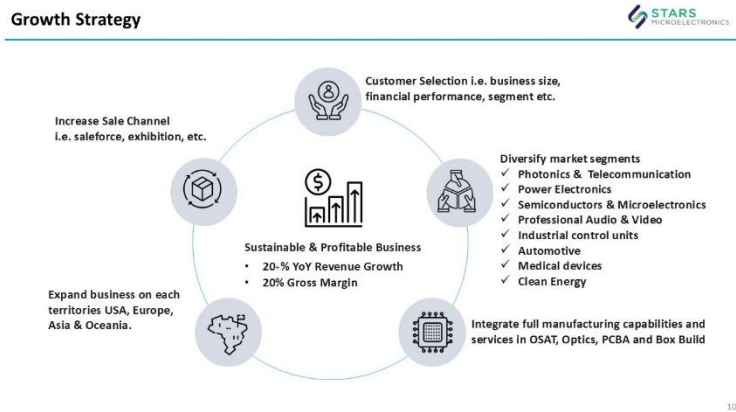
Growth Strategy

STARS MICROELECTRONICS

Customer Selection i.e. business size, financial performance, segment etc.

Increase Sale Channel i.e. saleforce, exhibition, etc.

Diversify market segments
✓ Photonics & Telecommunication
✓ Power Electronics
✓ Semiconductors & Microelectronics
✓ Professional Audio & Video
✓ Industrial control units
✓ Automotive
✓ Medical devices
✓ Clean Energy

Sustainable & Profitable Business
• 20-% YoY Revenue Growth
• 20% Gross Margin

Expand business on each territories USA, Europe, Asia & Oceania.

Integrate full manufacturing capabilities and services in OSAT, Optics, PCBA and Box Build

10